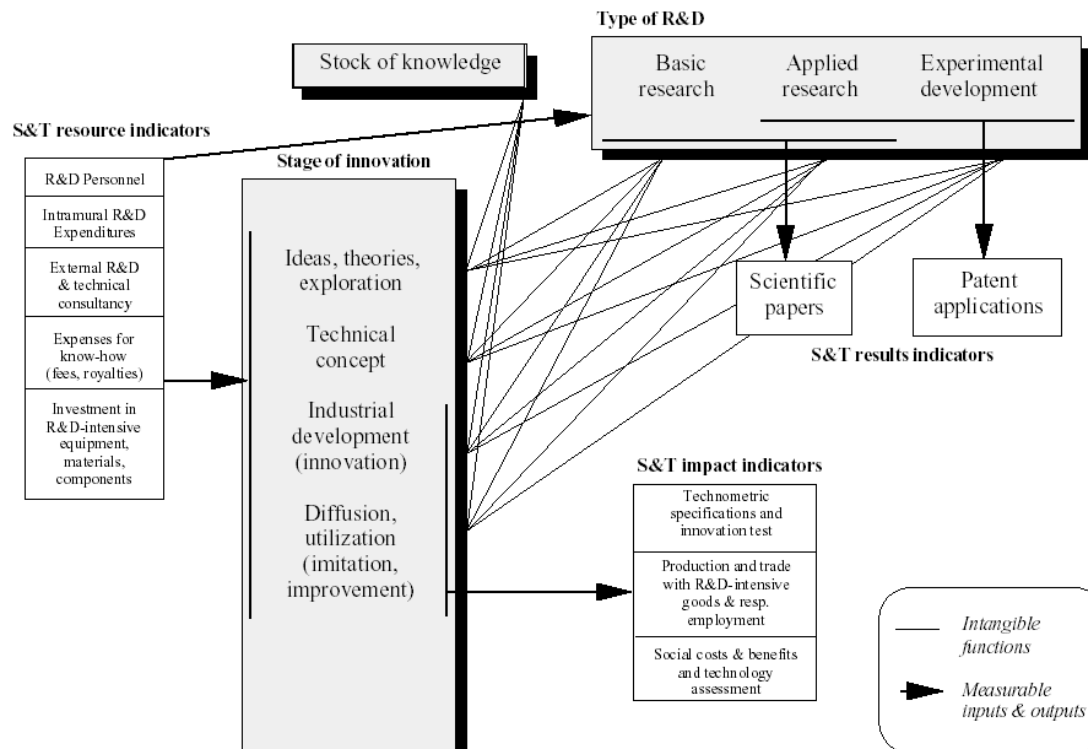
Type of R&D

Stock of knowledge

Basic research

Applied research

Experimental development

S&T resource indicators

R&D Personnel

Intramural R&D Expenditures

External R&D & technical consultancy

Expenses for know-how (fees, royalties)

Investment in R&D-intensive equipment, materials, components

Stage of innovation

Ideas, theories, exploration

Technical concept

Industrial development (innovation)

Diffusion, utilization (imitation, improvement)

Scientific papers

Patent applications

S&T results indicators

S&T impact indicators

Technometric specifications and innovation test

Production and trade with R&D-intensive goods & resp. employment

Social costs & benefits and technology assessment

Intangible functions

Measurable inputs & outputs